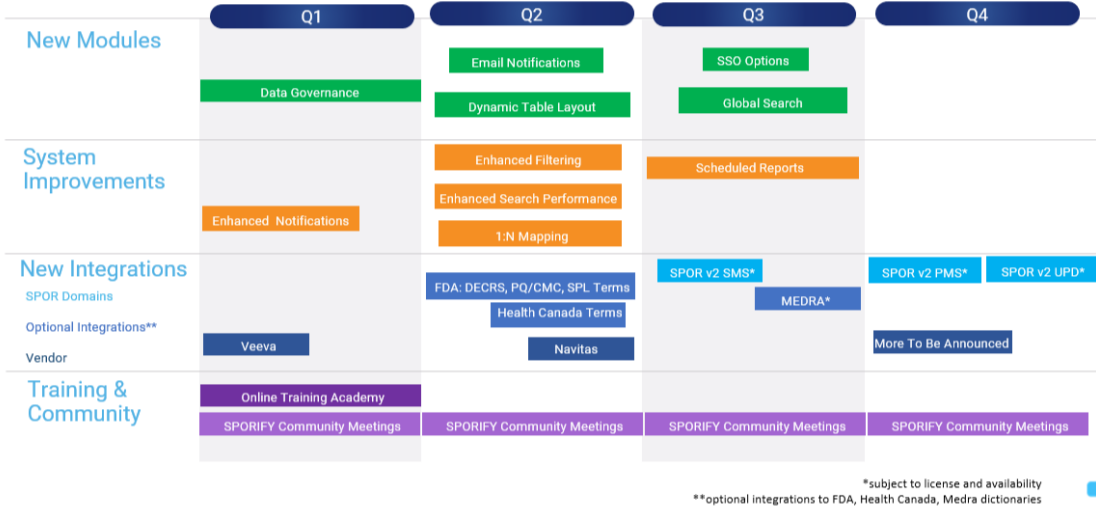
Q1
Q2
Q3
Q4

New Modules
Email Notifications
SSO Options
Data Governance
Dynamic Table Layout
Global Search

System Improvements
Enhanced Filtering
Scheduled Reports
Enhanced Search Performance
Enhanced Notifications
1:N Mapping

New Integrations
SPOR Domains
Optional Integrations**
Vendor
SPOR v2 SMS*
SPOR v2 PMS*
SPOR v2 UPD*
FDA: DECRS, PQ/CMC, SPL Terms
MEDRA*
Health Canada Terms
Veeva
Navitas
More To Be Announced

Training & Community
Online Training Academy
SPORIFY Community Meetings
SPORIFY Community Meetings
SPORIFY Community Meetings
SPORIFY Community Meetings

*subject to license and availability
**optional integrations to FDA, Health Canada, Medra dictionaries